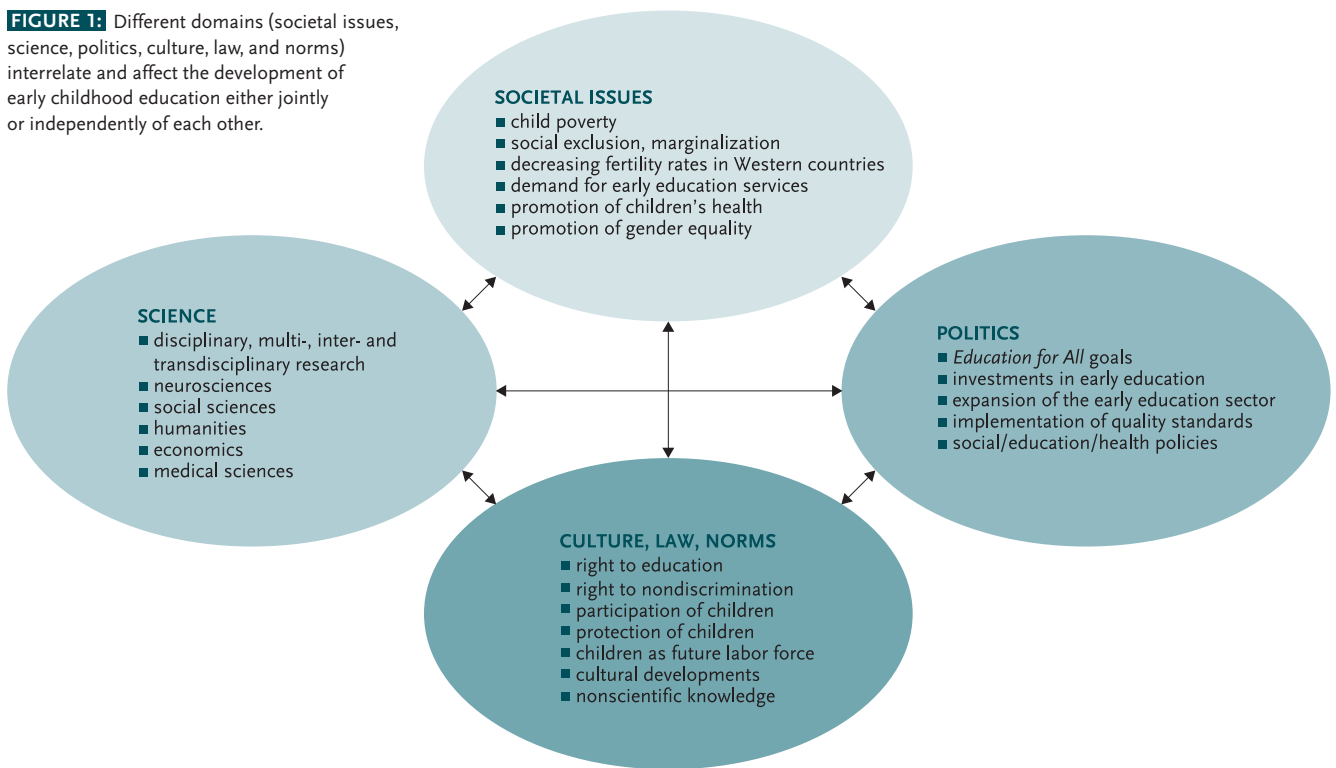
FIGURE 1: Different domains (societal issues, science, politics, culture, law, and norms) interrelate and affect the development of early childhood education either jointly or independently of each other.

SOCIETAL ISSUES
- child poverty
- social exclusion, marginalization
- decreasing fertility rates in Western countries
- demand for early education services
- promotion of children's health
- promotion of gender equality

SCIENCE
- disciplinary, multi-, inter- and transdisciplinary research
- neurosciences
- social sciences
- humanities
- economics
- medical sciences

POLITICS
- *Education for All* goals
- investments in early education
- expansion of the early education sector
- implementation of quality standards
- social/education/health policies

CULTURE, LAW, NORMS
- right to education
- right to nondiscrimination
- participation of children
- protection of children
- children as future labor force
- cultural developments
- nonscientific knowledge